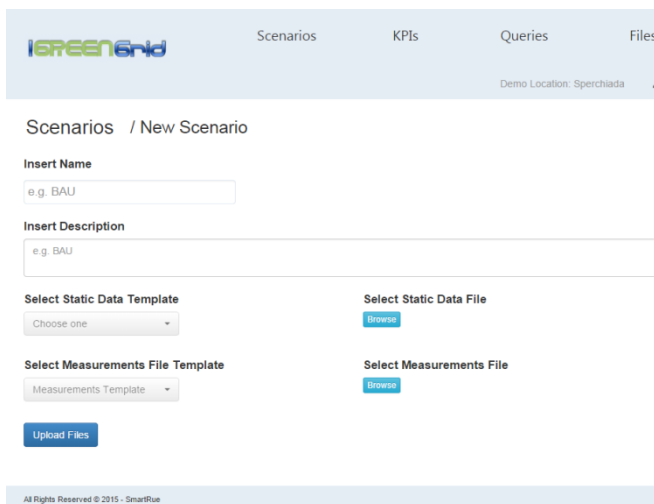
IGREENGrid

Scenarios KPIs Queries Files

Demo Location: Sperchiada

Scenarios / New Scenario

Insert Name

e.g. BAU

Insert Description

e.g. BAU

Select Static Data Template

Choose one

Select Static Data File

Browse

Select Measurements File Template

Measurements Template

Select Measurements File

Browse

Upload Files

All Rights Reserved © 2015 - SmartRue